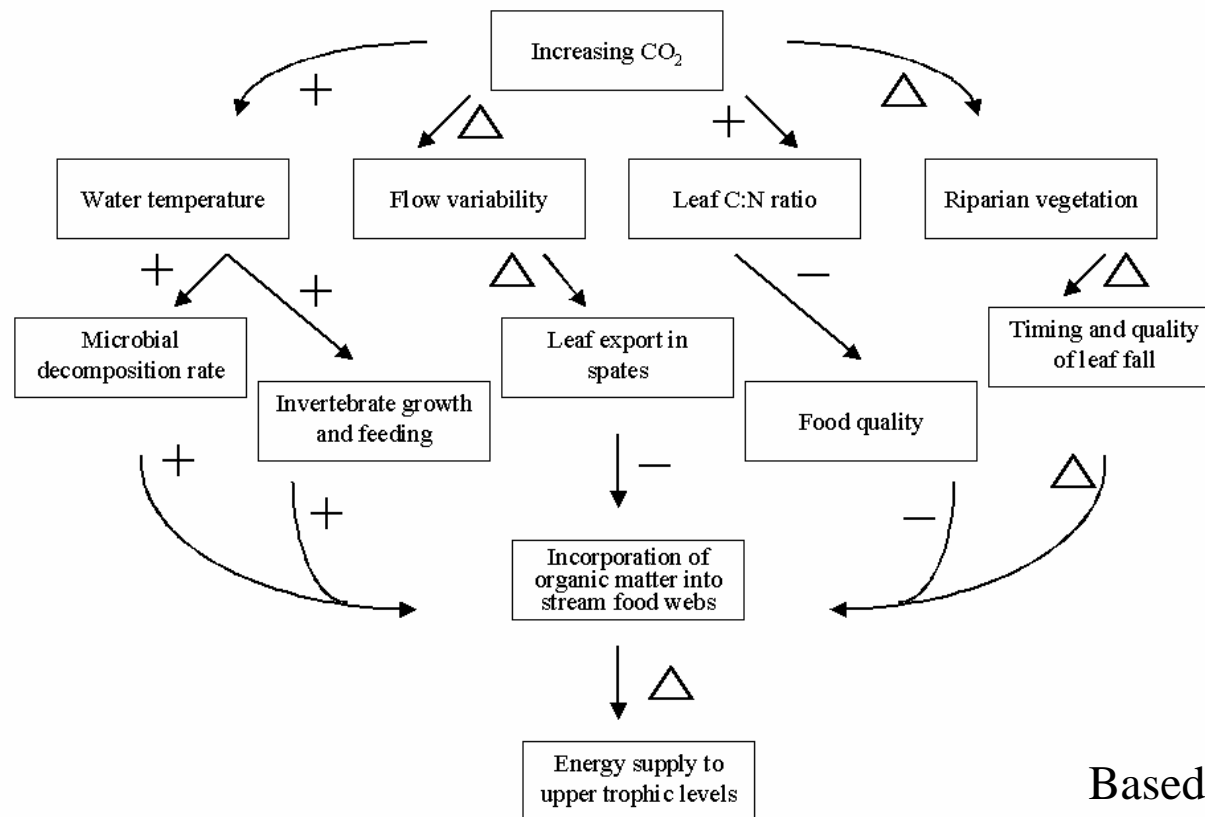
Increasing $CO_2$

+

$\triangle$

+

$\triangle$

Water temperature

Flow variability

Leaf C:N ratio

Riparian vegetation

+

+

$\triangle$

−

$\triangle$

Microbial decomposition rate

Invertebrate growth and feeding

Leaf export in spates

Food quality

Timing and quality of leaf fall

+

+

−

−

$\triangle$

Incorporation of organic matter into stream food webs

$\triangle$

Energy supply to upper trophic levels

Based